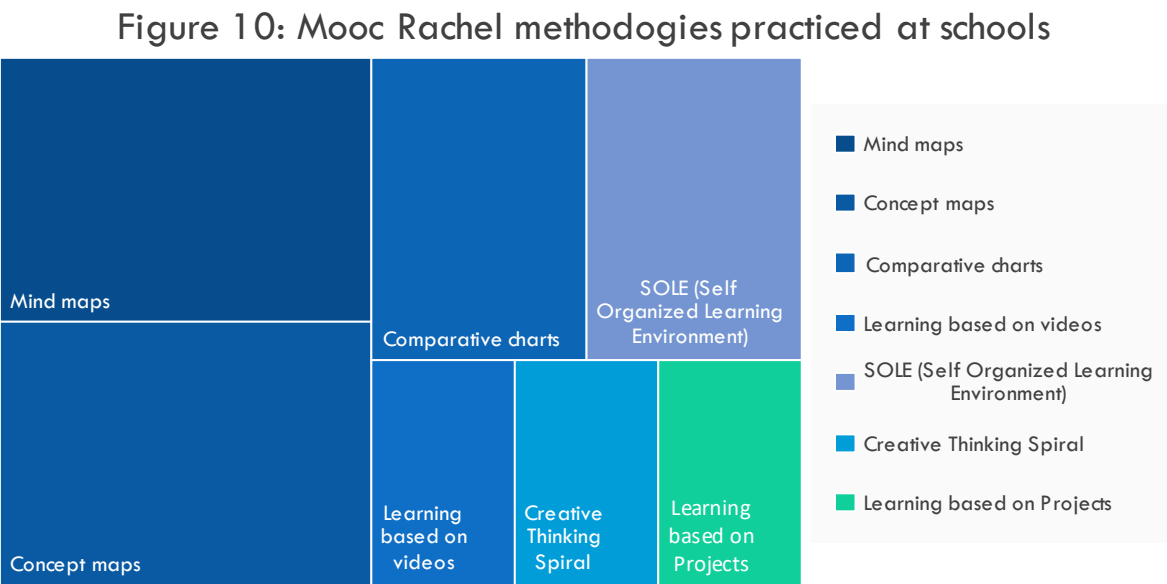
Figure 10: Mooc Rachel methodogies practiced at schools

Mind maps

Concept maps

Comparative charts

SOLE (Self Organized Learning Environment)

Learning based on videos

Creative Thinking Spiral

Learning based on Projects

Mind maps
Concept maps
Comparative charts
Learning based on videos
SOLE (Self Organized Learning Environment)
Creative Thinking Spiral
Learning based on Projects